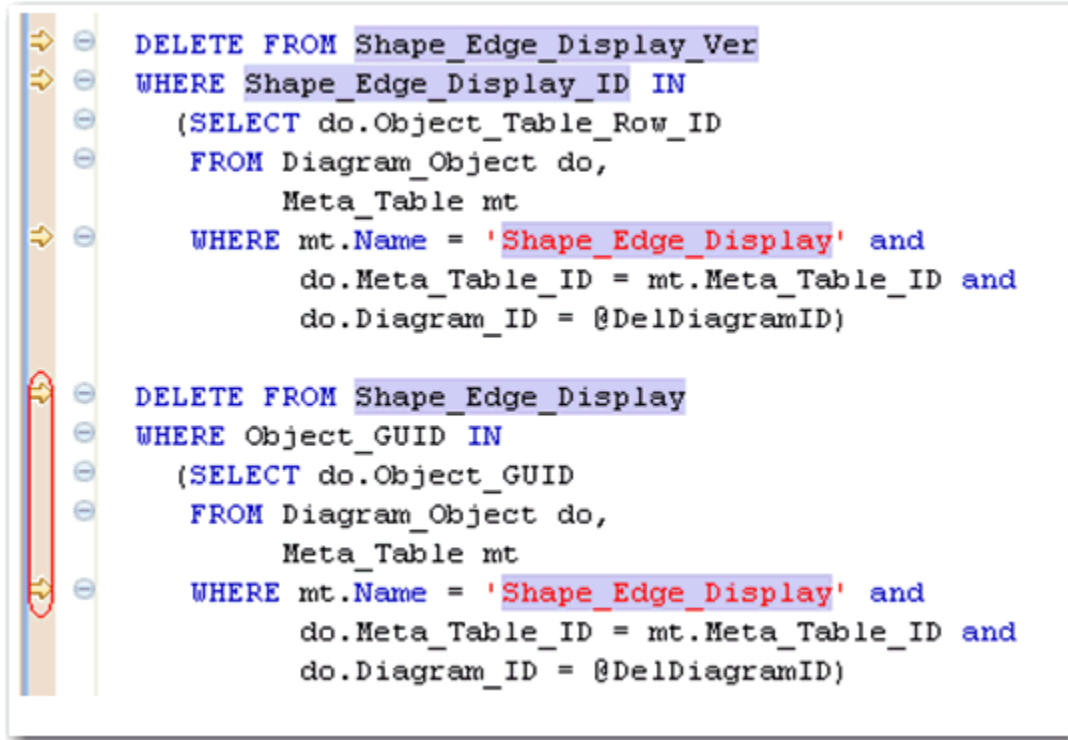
DELETE FROM Shape_Edge_Display_Ver
WHERE Shape_Edge_Display_ID IN
  (SELECT do.Object_Table_Row_ID
   FROM Diagram_Object do,
        Meta_Table mt
   WHERE mt.Name = 'Shape_Edge_Display' and
         do.Meta_Table_ID = mt.Meta_Table_ID and
         do.Diagram_ID = @DelDiagramID)

DELETE FROM Shape_Edge_Display
WHERE Object_GUID IN
  (SELECT do.Object_GUID
   FROM Diagram_Object do,
        Meta_Table mt
   WHERE mt.Name = 'Shape_Edge_Display' and
         do.Meta_Table_ID = mt.Meta_Table_ID and
         do.Diagram_ID = @DelDiagramID)